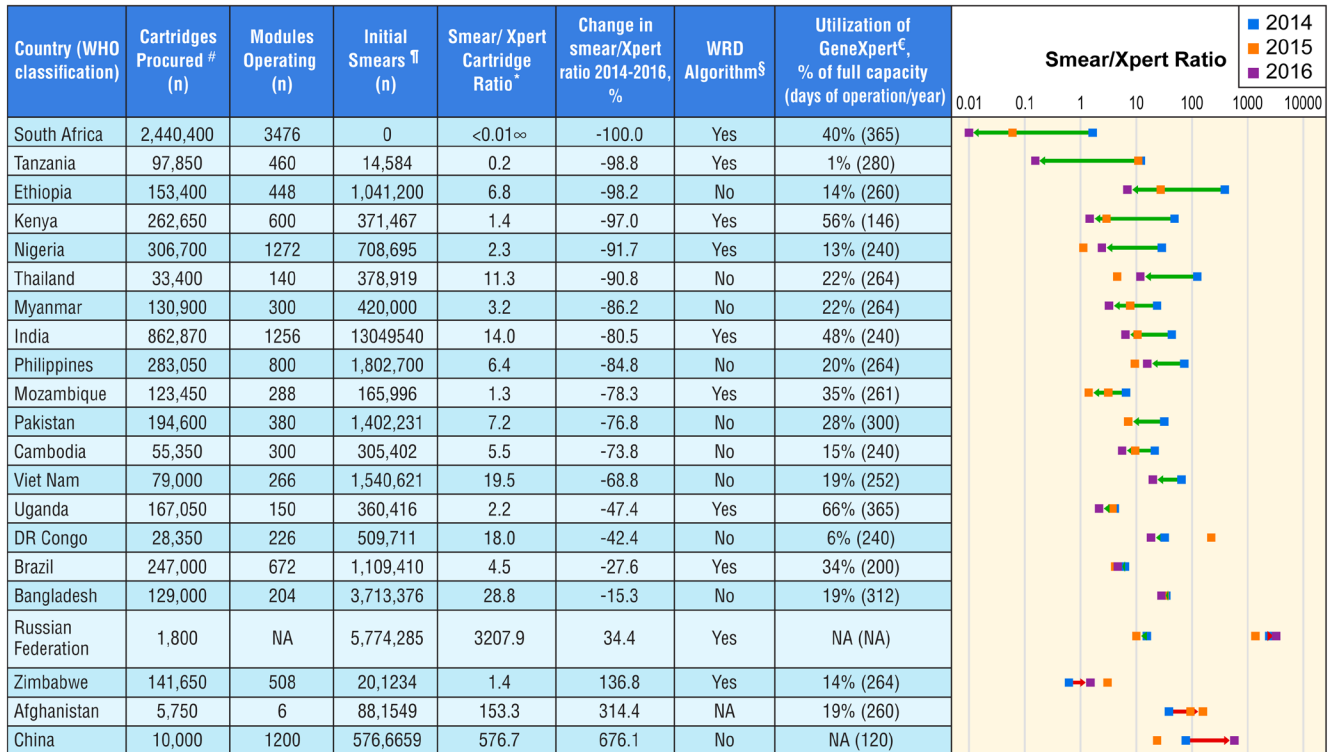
| Country (WHO classification) | Cartridges Procured # (n) | Modules Operating (n) | Initial Smears ¶ (n) | Smear/ Xpert Cartridge Ratio* | Change in smear/Xpert ratio 2014-2016, % | WRD Algorithm§ | Utilization of GeneXpert€, % of full capacity (days of operation/year) |
|---|---|---|---|---|---|---|---|
| South Africa | 2,440,400 | 3476 | 0 | <0.01∞ | -100.0 | Yes | 40% (365) |
| Tanzania | 97,850 | 460 | 14,584 | 0.2 | -98.8 | Yes | 1% (280) |
| Ethiopia | 153,400 | 448 | 1,041,200 | 6.8 | -98.2 | No | 14% (260) |
| Kenya | 262,650 | 600 | 371,467 | 1.4 | -97.0 | Yes | 56% (146) |
| Nigeria | 306,700 | 1272 | 708,695 | 2.3 | -91.7 | Yes | 13% (240) |
| Thailand | 33,400 | 140 | 378,919 | 11.3 | -90.8 | No | 22% (264) |
| Myanmar | 130,900 | 300 | 420,000 | 3.2 | -86.2 | No | 22% (264) |
| India | 862,870 | 1256 | 13049540 | 14.0 | -80.5 | Yes | 48% (240) |
| Philippines | 283,050 | 800 | 1,802,700 | 6.4 | -84.8 | No | 20% (264) |
| Mozambique | 123,450 | 288 | 165,996 | 1.3 | -78.3 | Yes | 35% (261) |
| Pakistan | 194,600 | 380 | 1,402,231 | 7.2 | -76.8 | No | 28% (300) |
| Cambodia | 55,350 | 300 | 305,402 | 5.5 | -73.8 | No | 15% (240) |
| Viet Nam | 79,000 | 266 | 1,540,621 | 19.5 | -68.8 | No | 19% (252) |
| Uganda | 167,050 | 150 | 360,416 | 2.2 | -47.4 | Yes | 66% (365) |
| DR Congo | 28,350 | 226 | 509,711 | 18.0 | -42.4 | No | 6% (240) |
| Brazil | 247,000 | 672 | 1,109,410 | 4.5 | -27.6 | Yes | 34% (200) |
| Bangladesh | 129,000 | 204 | 3,713,376 | 28.8 | -15.3 | No | 19% (312) |
| Russian Federation | 1,800 | NA | 5,774,285 | 3207.9 | 34.4 | Yes | NA (NA) |
| Zimbabwe | 141,650 | 508 | 20,1234 | 1.4 | 136.8 | Yes | 14% (264) |
| Afghanistan | 5,750 | 6 | 88,1549 | 153.3 | 314.4 | NA | 19% (260) |
| China | 10,000 | 1200 | 576,6659 | 576.7 | 676.1 | No | NA (120) |

Smear/Xpert Ratio

2014
2015
2016

0.01 0.1 1 10 100 1000 10000